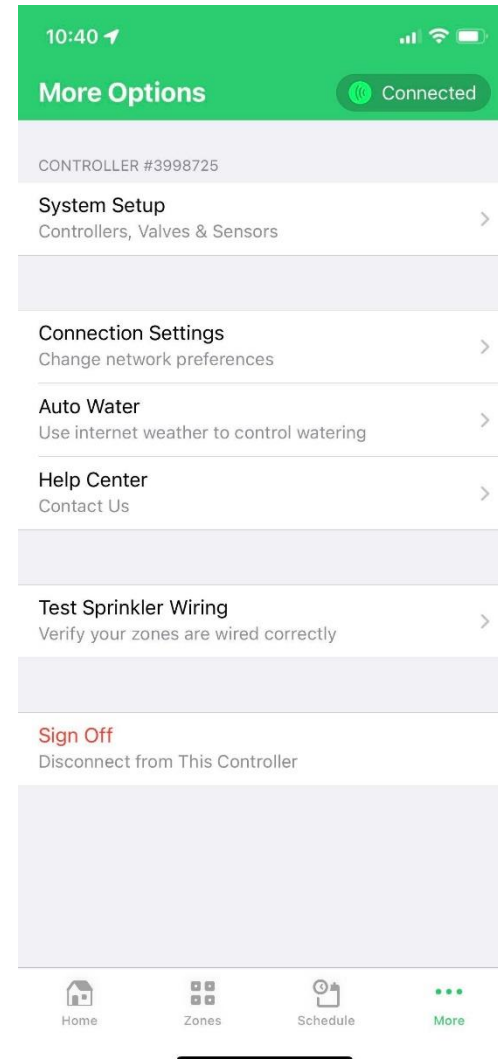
10:40

More Options

Connected

CONTROLLER #3998725

System Setup
Controllers, Valves & Sensors

Connection Settings
Change network preferences

Auto Water
Use internet weather to control watering

Help Center
Contact Us

Test Sprinkler Wiring
Verify your zones are wired correctly

Sign Off
Disconnect from This Controller

Home
Zones
Schedule
More